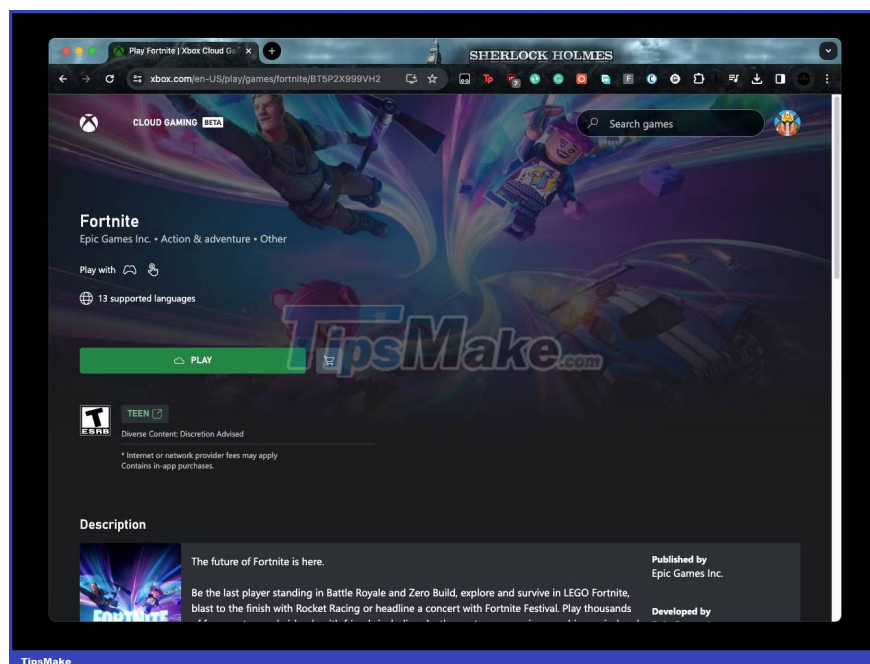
Play Fortnite | Xbox Cloud Ga

SHERLOCK HOLMES

xbox.com/en-US/play/games/fortnite/BT5P2X999VH2

CLOUD GAMING BETA

Search games

Fortnite

Epic Games Inc. • Action & adventure • Other

Play with

13 supported languages

TipsMake.com

PLAY

TEEN

ESRB

Diverse Content: Discretion Advised

* Internet or network provider fees may apply
Contains in-app purchases.

Description

The future of Fortnite is here.

Be the last player standing in Battle Royale and Zero Build, explore and survive in LEGO Fortnite, blast to the finish with Rocket Racing or headline a concert with Fortnite Festival. Play thousands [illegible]

Published by
Epic Games Inc.

Developed by

TipsMake